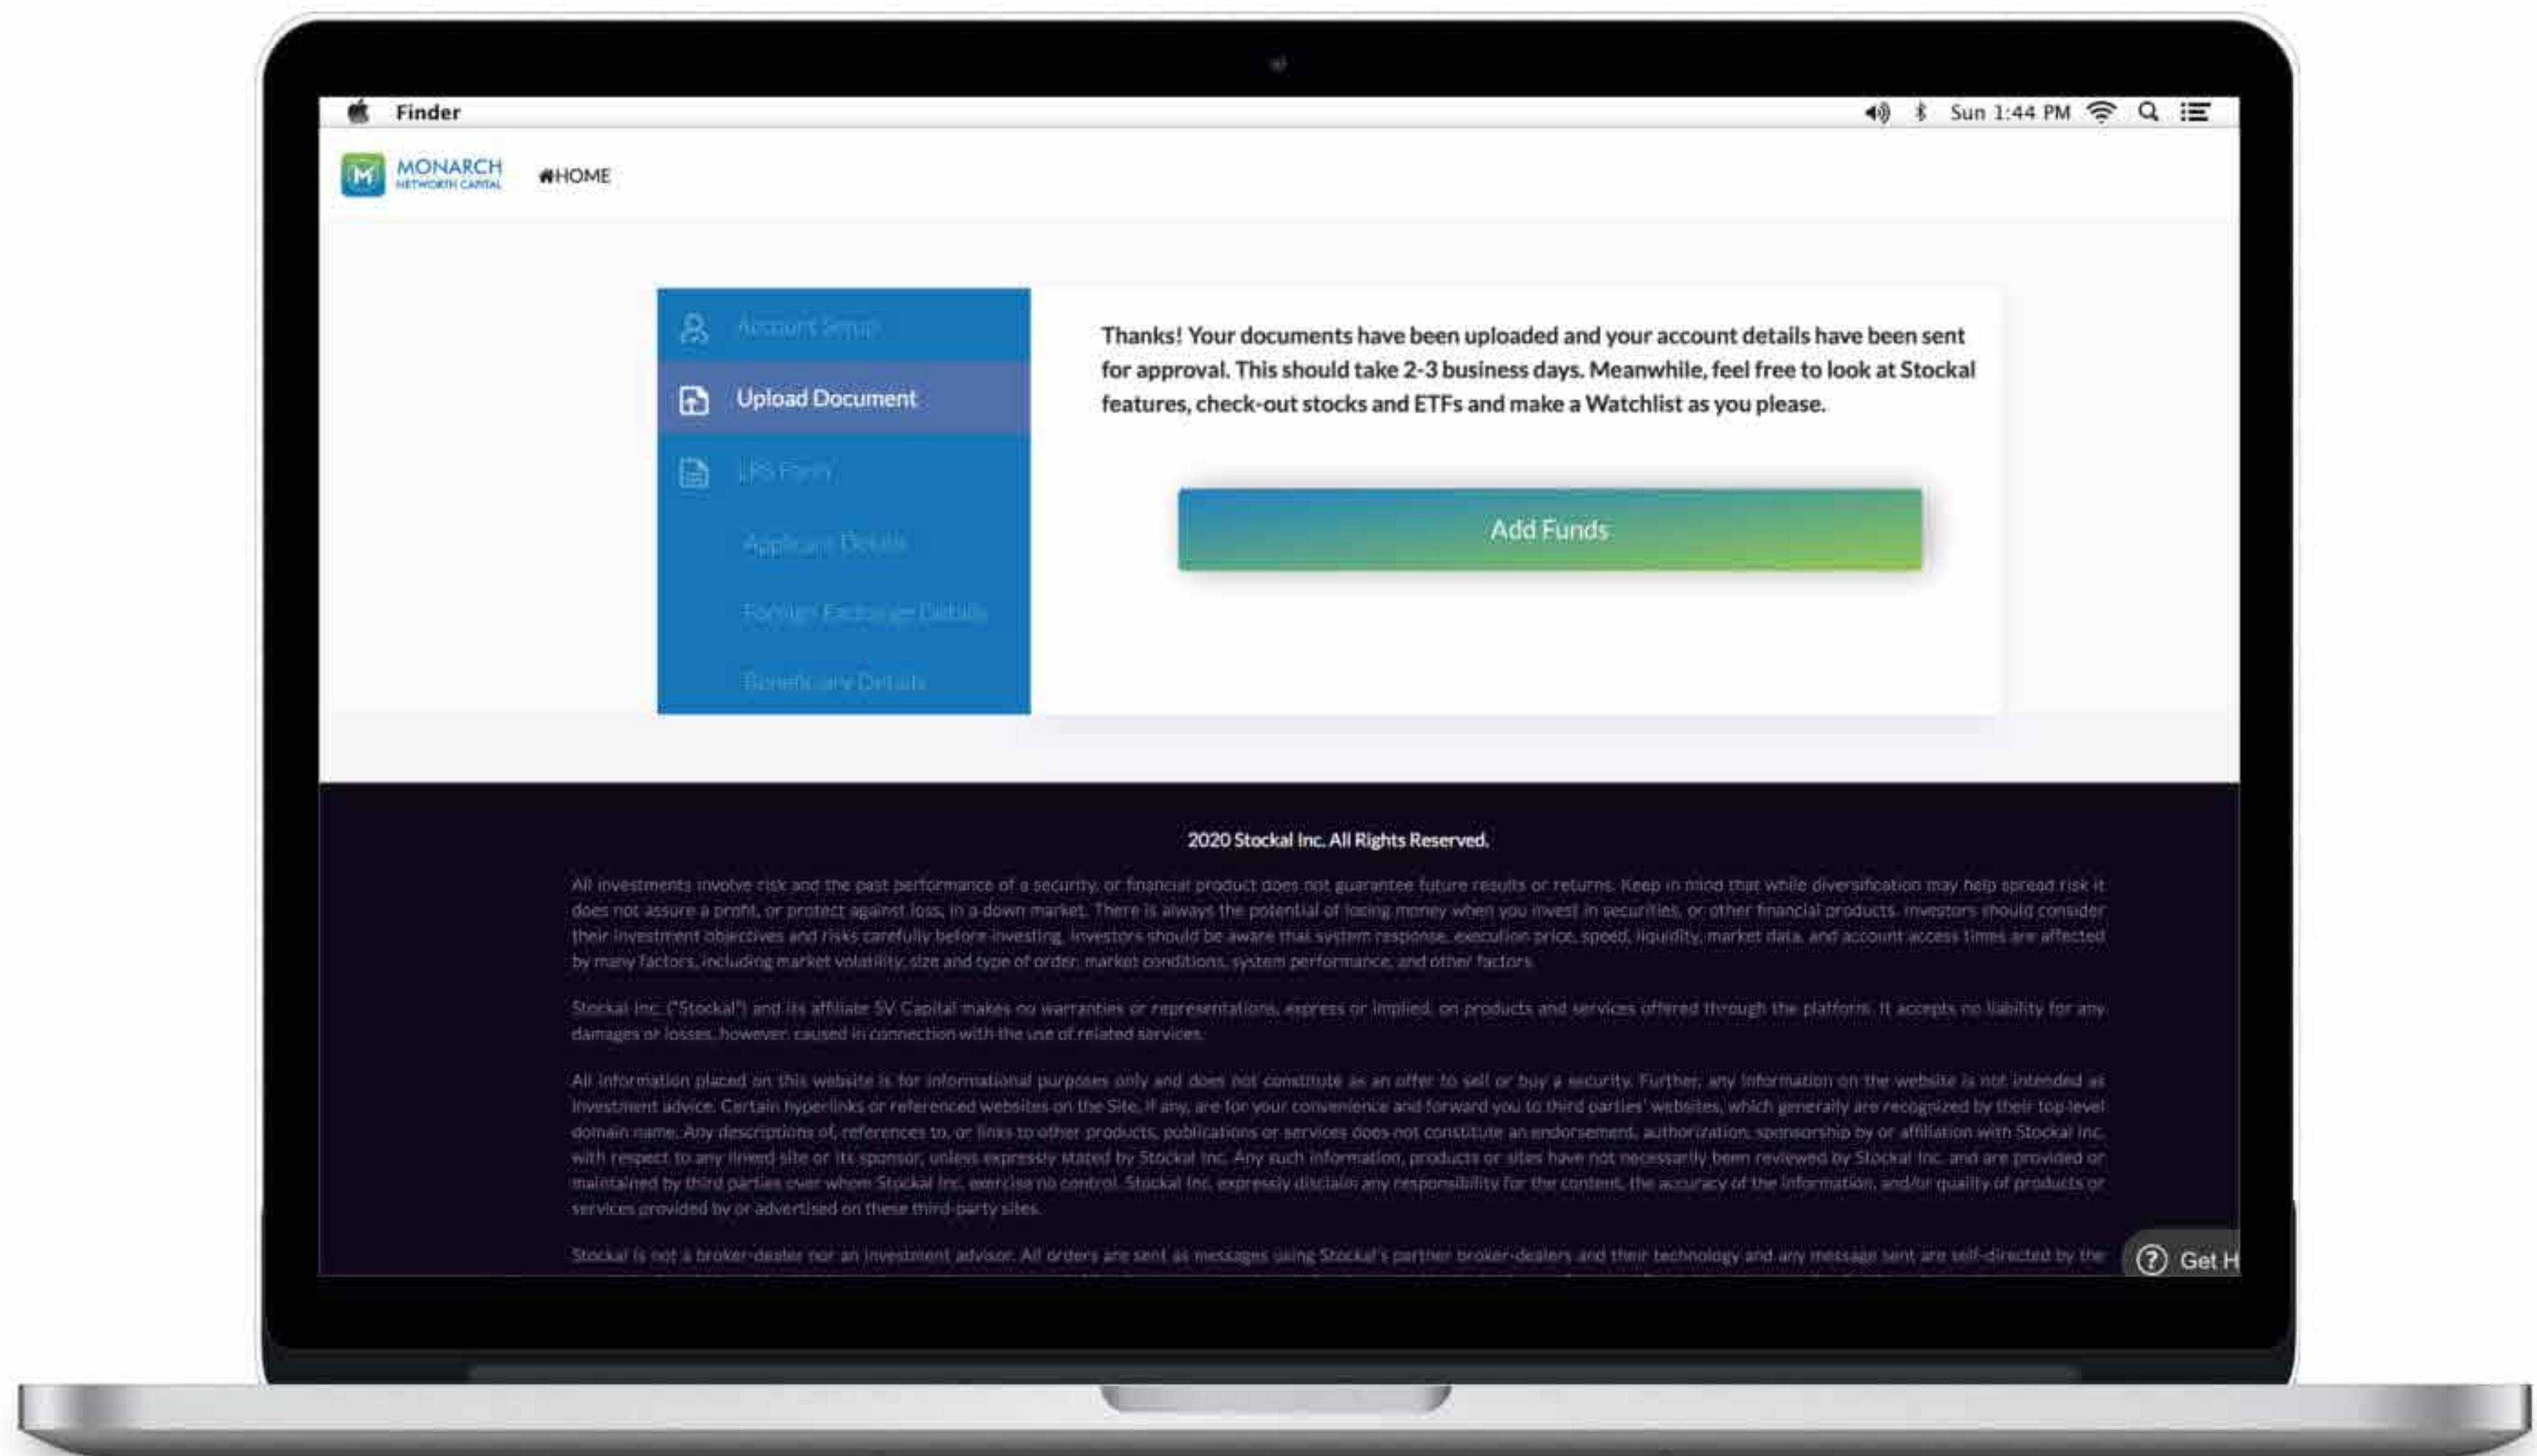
Finder

Sun 1:44 PM

MONARCH
NETWORTH CAPITAL

HOME

Account Setup

Upload Document

LRS Form

Applicant Details

Foreign Exchange Details

Beneficiary Details

Thanks! Your documents have been uploaded and your account details have been sent for approval. This should take 2-3 business days. Meanwhile, feel free to look at Stockal features, check-out stocks and ETFs and make a Watchlist as you please.

Add Funds

2020 Stockal Inc. All Rights Reserved.

All investments involve risk and the past performance of a security, or financial product does not guarantee future results or returns. Keep in mind that while diversification may help spread risk it does not assure a profit, or protect against loss, in a down market. There is always the potential of losing money when you invest in securities, or other financial products. Investors should consider their investment objectives and risks carefully before investing. Investors should be aware that system response, execution price, speed, liquidity, market data, and account access times are affected by many factors, including market volatility, size and type of order, market conditions, system performance, and other factors.

Stockal Inc. ("Stockal") and its affiliate SV Capital makes no warranties or representations, express or implied, on products and services offered through the platform. It accepts no liability for any damages or losses, however, caused in connection with the use of related services.

All information placed on this website is for informational purposes only and does not constitute as an offer to sell or buy a security. Further, any information on the website is not intended as investment advice. Certain hyperlinks or referenced websites on the Site, if any, are for your convenience and forward you to third parties' websites, which generally are recognized by their top-level domain name. Any descriptions of, references to, or links to other products, publications or services does not constitute an endorsement, authorization, sponsorship by or affiliation with Stockal Inc. with respect to any linked site or its sponsor, unless expressly stated by Stockal Inc. Any such information, products or sites have not necessarily been reviewed by Stockal Inc. and are provided or maintained by third parties over whom Stockal Inc. exercise no control. Stockal Inc. expressly disclaim any responsibility for the content, the accuracy of the information, and/or quality of products or services provided by or advertised on these third-party sites.

Stockal is not a broker-dealer nor an investment advisor. All orders are sent as messages using Stockal's partner broker-dealers and their technology and any message sent are self-directed by the

Get H